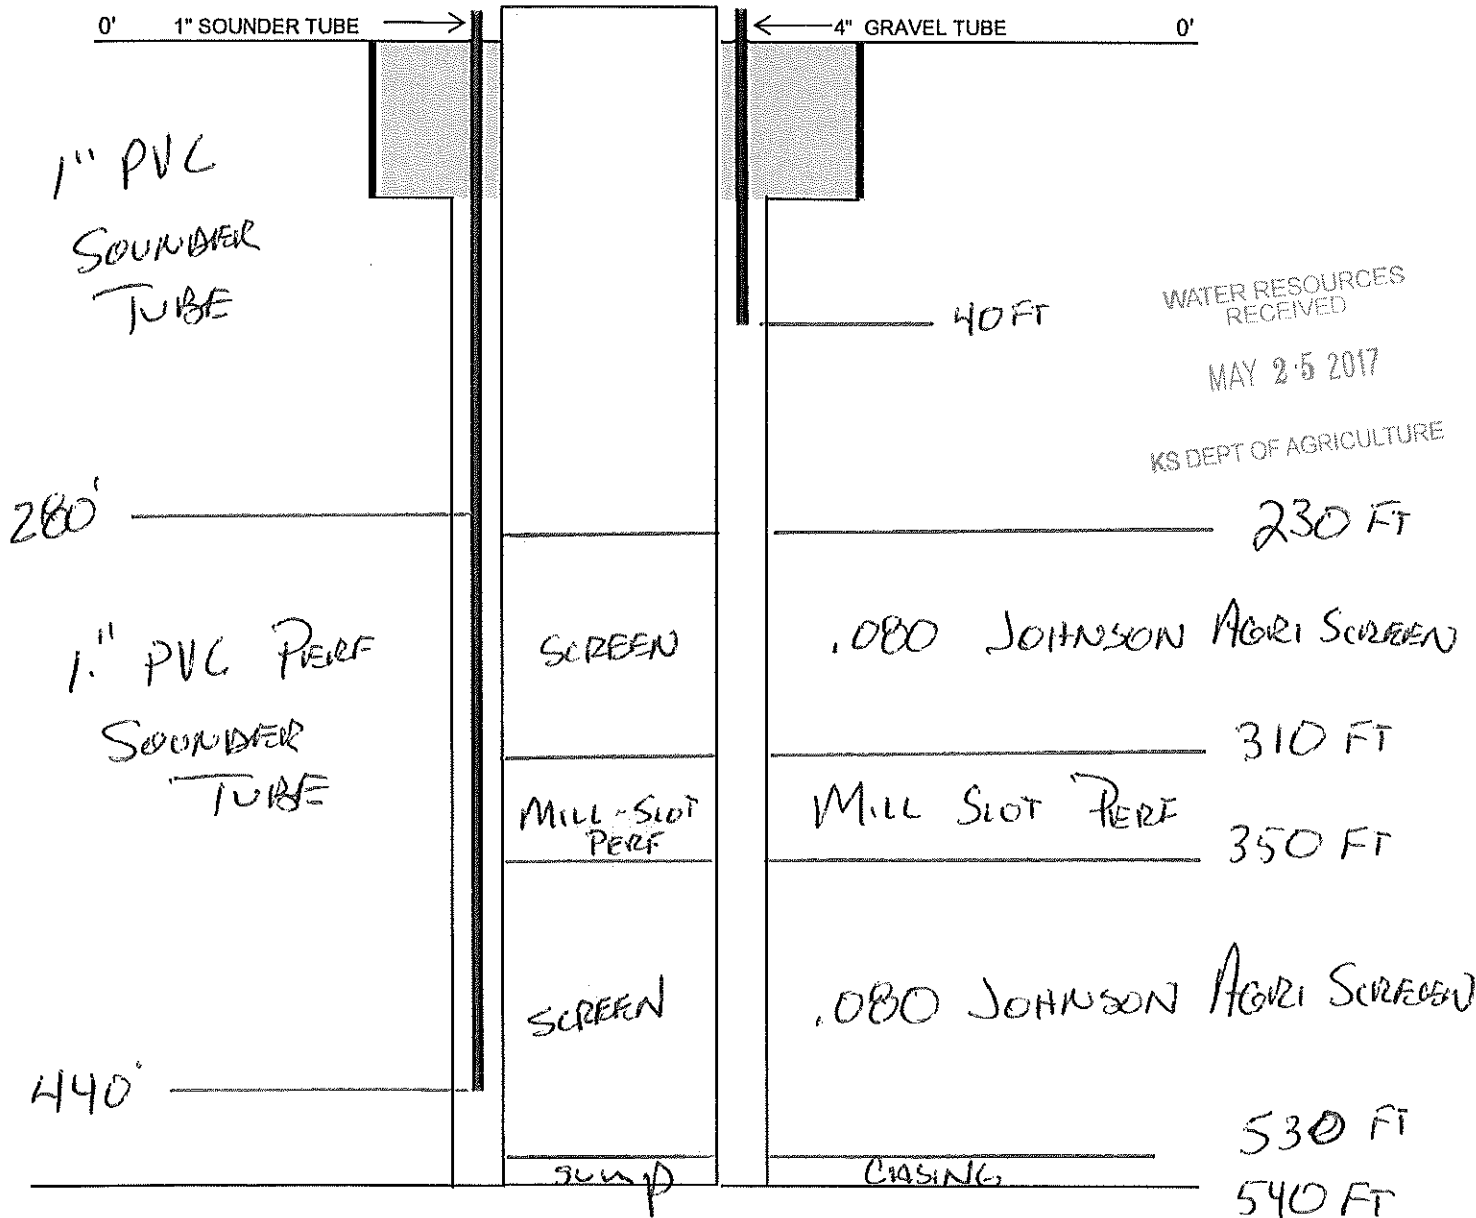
0' 1" SOUNDER TUBE

4" GRAVEL TUBE 0'

1" PVC SOUNDER TUBE

40 FT

WATER RESOURCES RECEIVED

MAY 25 2017

KS DEPT OF AGRICULTURE

280'

230 FT

1" PVC PERF SOUNDER TUBE

SCREEN

.080 JOHNSON AGRI SCREEN

310 FT

MILL-SLOT PERF

MILL SLOT PERF

350 FT

SCREEN

.080 JOHNSON AGRI SCREEN

440'

530 FT

SUMP

CASING

540 FT